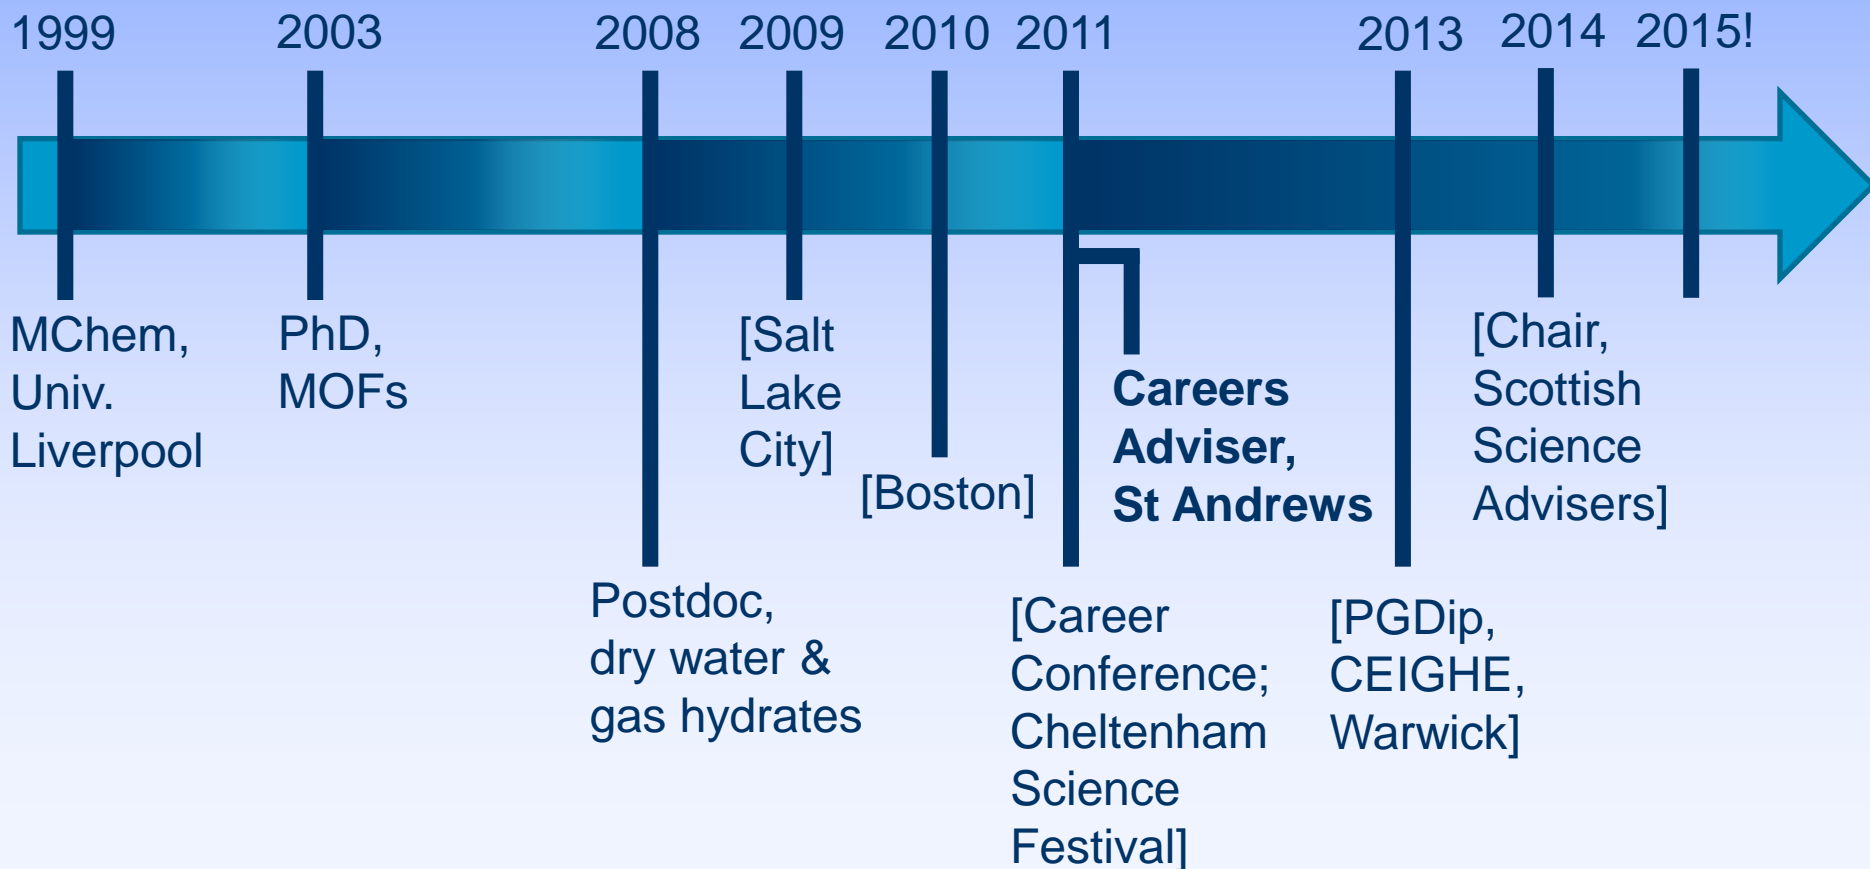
1999 2003 2008 2009 2010 2011 2013 2014 2015!

MChem, Univ. Liverpool

PhD, MOFs

[Salt Lake City]

[Boston]

Careers Adviser, St Andrews

[Chair, Scottish Science Advisers]

Postdoc, dry water & gas hydrates

[Career Conference; Cheltenham Science Festival]

[PGDip, CEIGHE, Warwick]